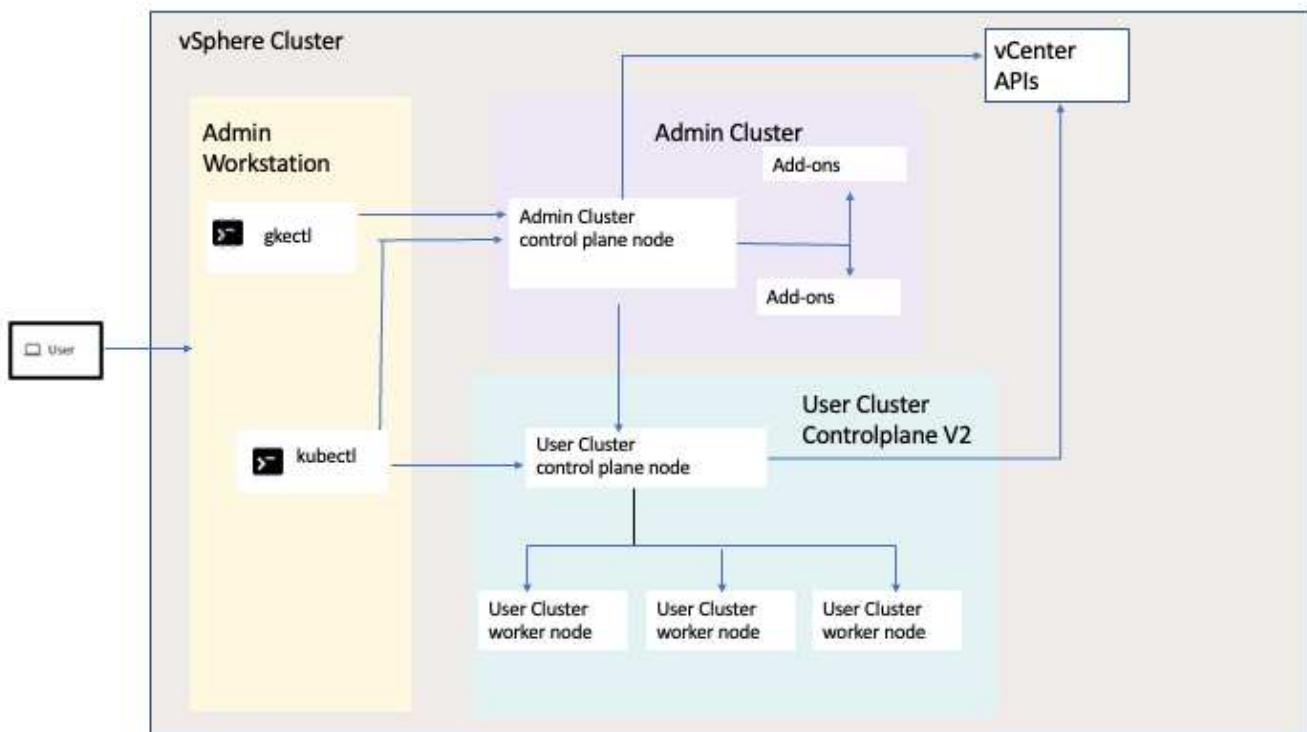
vSphere Cluster

vCenter APIs

Admin Workstation

gkectl

kubectl

Admin Cluster

Add-ons

Admin Cluster control plane node

Add-ons

User

User Cluster Controlplane V2

User Cluster control plane node

User Cluster worker node

User Cluster worker node

User Cluster worker node